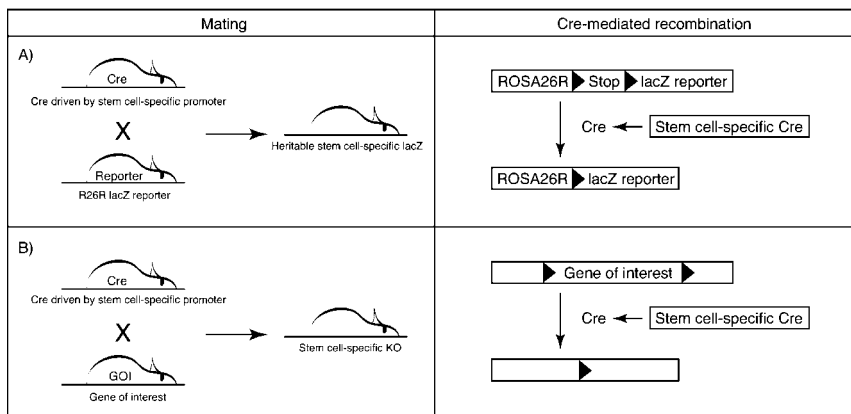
| Mating | Cre-mediated recombination |
|---|---|
| A) Cre Cre driven by stem cell-specific promoter X Reporter R26R lacZ reporter → Heritable stem cell-specific lacZ | ROSA26R Stop lacZ reporter Cre ← Stem cell-specific Cre ROSA26R lacZ reporter |
| B) Cre Cre driven by stem cell-specific promoter X GOI Gene of interest → Stem cell-specific KO | Gene of interest Cre ← Stem cell-specific Cre |